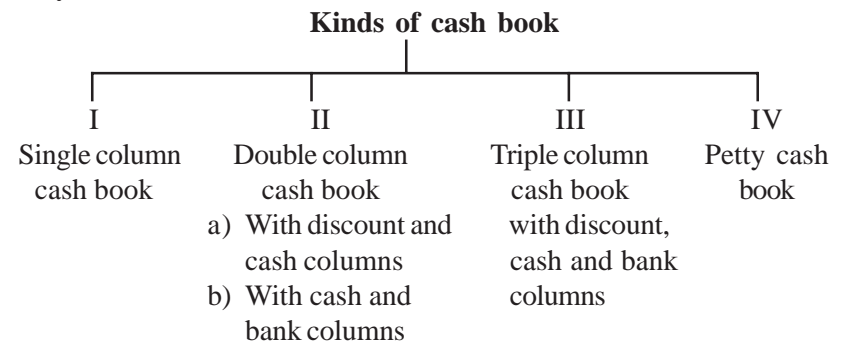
**Kinds of cash book**

I
Single column cash book

II
Double column cash book
a) With discount and cash columns
b) With cash and bank columns

III
Triple column cash book with discount, cash and bank columns

IV
Petty cash book